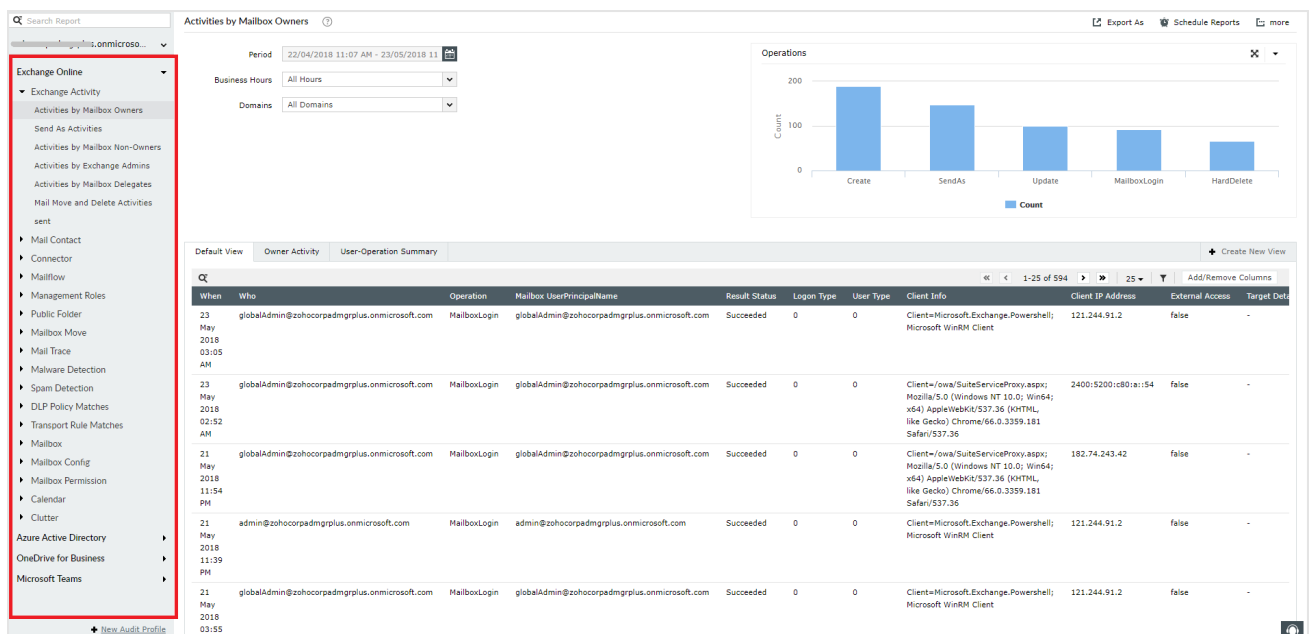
Search Report

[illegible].onmicroso...

Exchange Online

Exchange Activity

Activities by Mailbox Owners

Send As Activities

Activities by Mailbox Non-Owners

Activities by Exchange Admins

Activities by Mailbox Delegates

Mail Move and Delete Activities

sent

Mail Contact

Connector

Mailflow

Management Roles

Public Folder

Mailbox Move

Mail Trace

Malware Detection

Spam Detection

DLP Policy Matches

Transport Rule Matches

Mailbox

Mailbox Config

Mailbox Permission

Calendar

Clutter

Azure Active Directory

OneDrive for Business

Microsoft Teams

New Audit Profile

Activities by Mailbox Owners

Export As   Schedule Reports   more

Period 22/04/2018 11:07 AM - 23/05/2018 11

Business Hours All Hours

Domains All Domains

Operations

200
100
0
Count
Create SendAs Update MailboxLogin HardDelete
Count

Default View | Owner Activity | User-Operation Summary

Create New View

1-25 of 594   25   Add/Remove Columns

| When | Who | Operation | Mailbox UserPrincipalName | Result Status | Logon Type | User Type | Client Info | Client IP Address | External Access | Target Deta |
|---|---|---|---|---|---|---|---|---|---|---|
| 23 May 2018 03:05 AM | globalAdmin@zohocorpadmgrplus.onmicrosoft.com | MailboxLogin | globalAdmin@zohocorpadmgrplus.onmicrosoft.com | Succeeded | 0 | 0 | Client=Microsoft.Exchange.Powershell; Microsoft WinRM Client | 121.244.91.2 | false | - |
| 23 May 2018 02:52 AM | globalAdmin@zohocorpadmgrplus.onmicrosoft.com | MailboxLogin | globalAdmin@zohocorpadmgrplus.onmicrosoft.com | Succeeded | 0 | 0 | Client=/owa/SuiteServiceProxy.aspx; Mozilla/5.0 (Windows NT 10.0; Win64; x64) AppleWebKit/537.36 (KHTML, like Gecko) Chrome/66.0.3359.181 Safari/537.36 | 2400:5200:c80:a::54 | false | - |
| 21 May 2018 11:54 PM | globalAdmin@zohocorpadmgrplus.onmicrosoft.com | MailboxLogin | globalAdmin@zohocorpadmgrplus.onmicrosoft.com | Succeeded | 0 | 0 | Client=/owa/SuiteServiceProxy.aspx; Mozilla/5.0 (Windows NT 10.0; Win64; x64) AppleWebKit/537.36 (KHTML, like Gecko) Chrome/66.0.3359.181 Safari/537.36 | 182.74.243.42 | false | - |
| 21 May 2018 11:39 PM | admin@zohocorpadmgrplus.onmicrosoft.com | MailboxLogin | admin@zohocorpadmgrplus.onmicrosoft.com | Succeeded | 0 | 0 | Client=Microsoft.Exchange.Powershell; Microsoft WinRM Client | 121.244.91.2 | false | - |
| 21 May 2018 03:55 | globalAdmin@zohocorpadmgrplus.onmicrosoft.com | MailboxLogin | globalAdmin@zohocorpadmgrplus.onmicrosoft.com | Succeeded | 0 | 0 | Client=Microsoft.Exchange.Powershell; Microsoft WinRM Client | 121.244.91.2 | false | - |